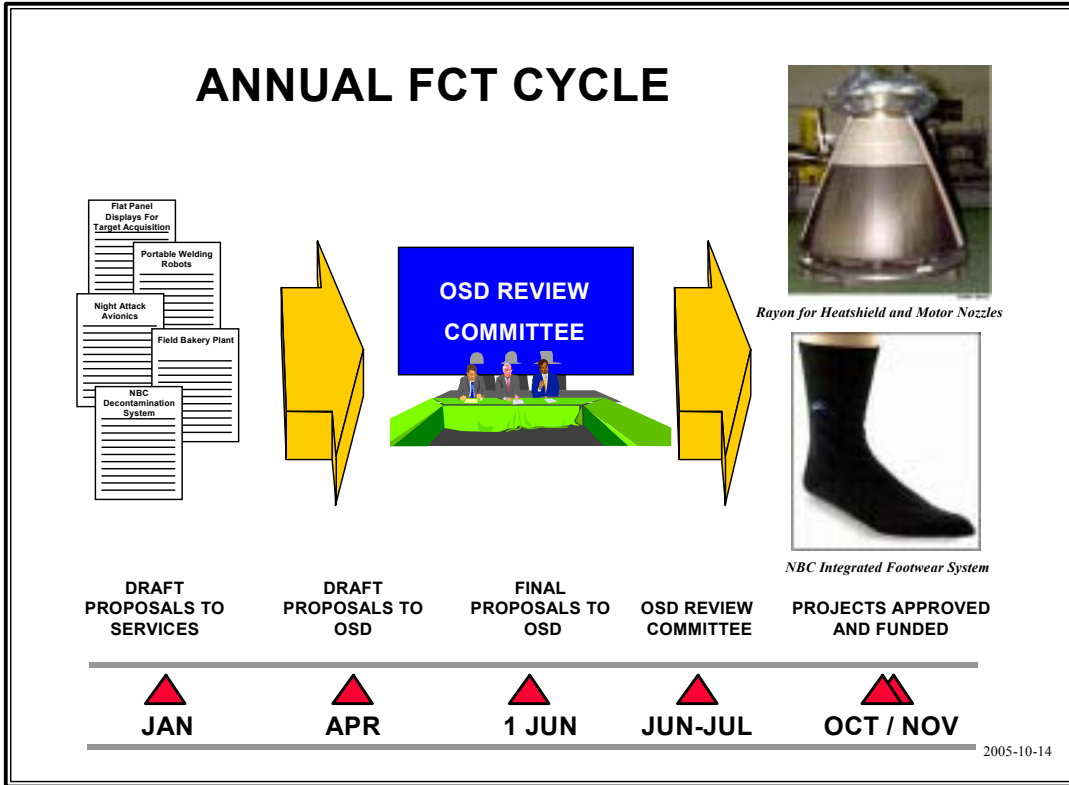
ANNUAL FCT CYCLE

Flat Panel Displays For Target Acquisition

Portable Welding Robots

Night Attack Avionics

Field Bakery Plant

NBC Decontamination System

OSD REVIEW COMMITTEE

Rayon for Heatshield and Motor Nozzles

NBC Integrated Footwear System

DRAFT PROPOSALS TO SERVICES

DRAFT PROPOSALS TO OSD

FINAL PROPOSALS TO OSD

OSD REVIEW COMMITTEE

PROJECTS APPROVED AND FUNDED

JAN

APR

1 JUN

JUN-JUL

OCT / NOV

2005-10-14